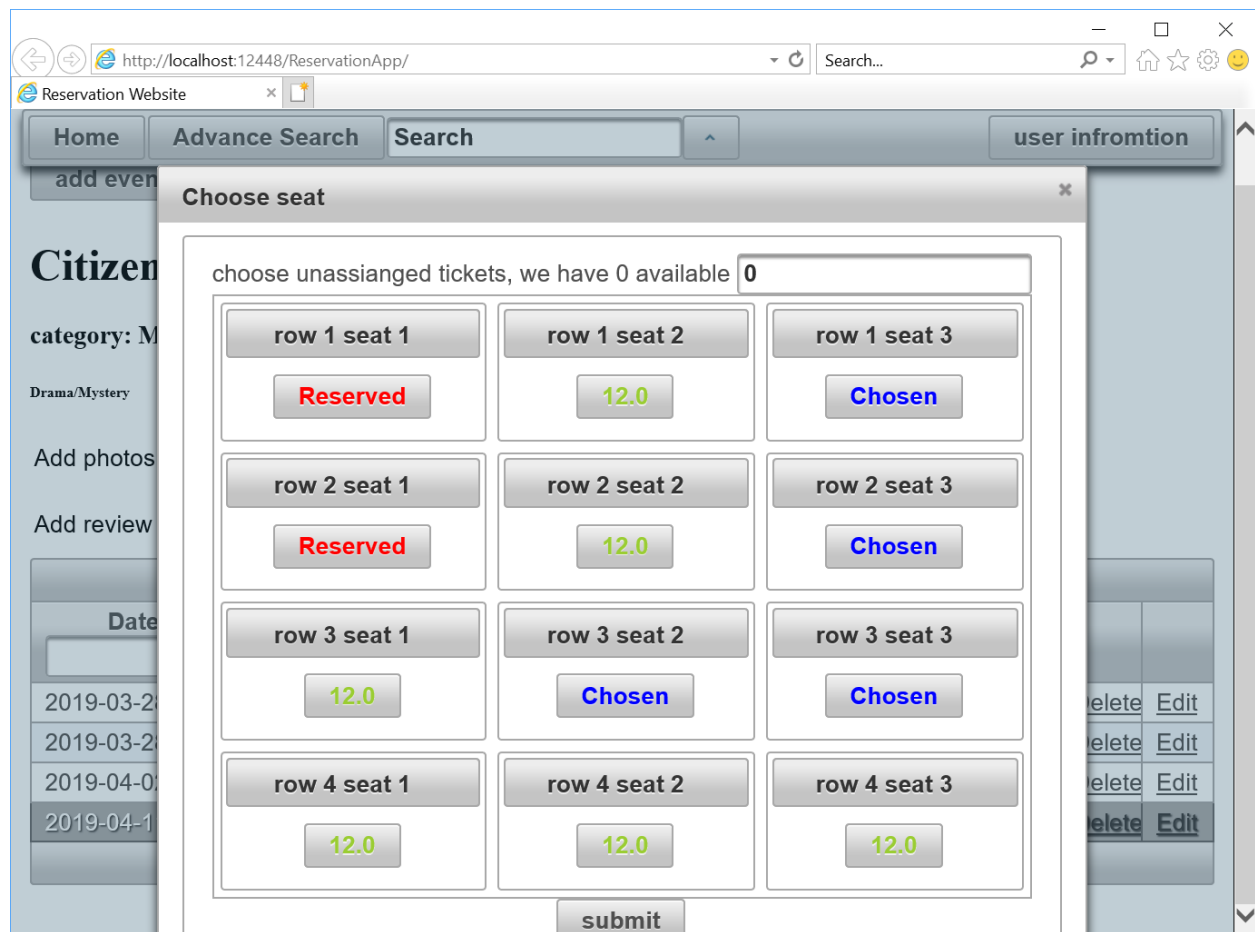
http://localhost:12448/ReservationApp/

Search...

Reservation Website

Home Advance Search Search user infromtion

add even

Citizen

category: M

Drama/Mystery

Add photos

Add review

Date

2019-03-2
2019-03-2
2019-04-0
2019-04-1

Delete Edit
Delete Edit
Delete Edit
Delete Edit

Choose seat

choose unassianged tickets, we have 0 available 0

| row 1 seat 1 | row 1 seat 2 | row 1 seat 3 |
|---|---|---|
| Reserved | 12.0 | Chosen |
| row 2 seat 1 | row 2 seat 2 | row 2 seat 3 |
| Reserved | 12.0 | Chosen |
| row 3 seat 1 | row 3 seat 2 | row 3 seat 3 |
| 12.0 | Chosen | Chosen |
| row 4 seat 1 | row 4 seat 2 | row 4 seat 3 |
| 12.0 | 12.0 | 12.0 |

submit